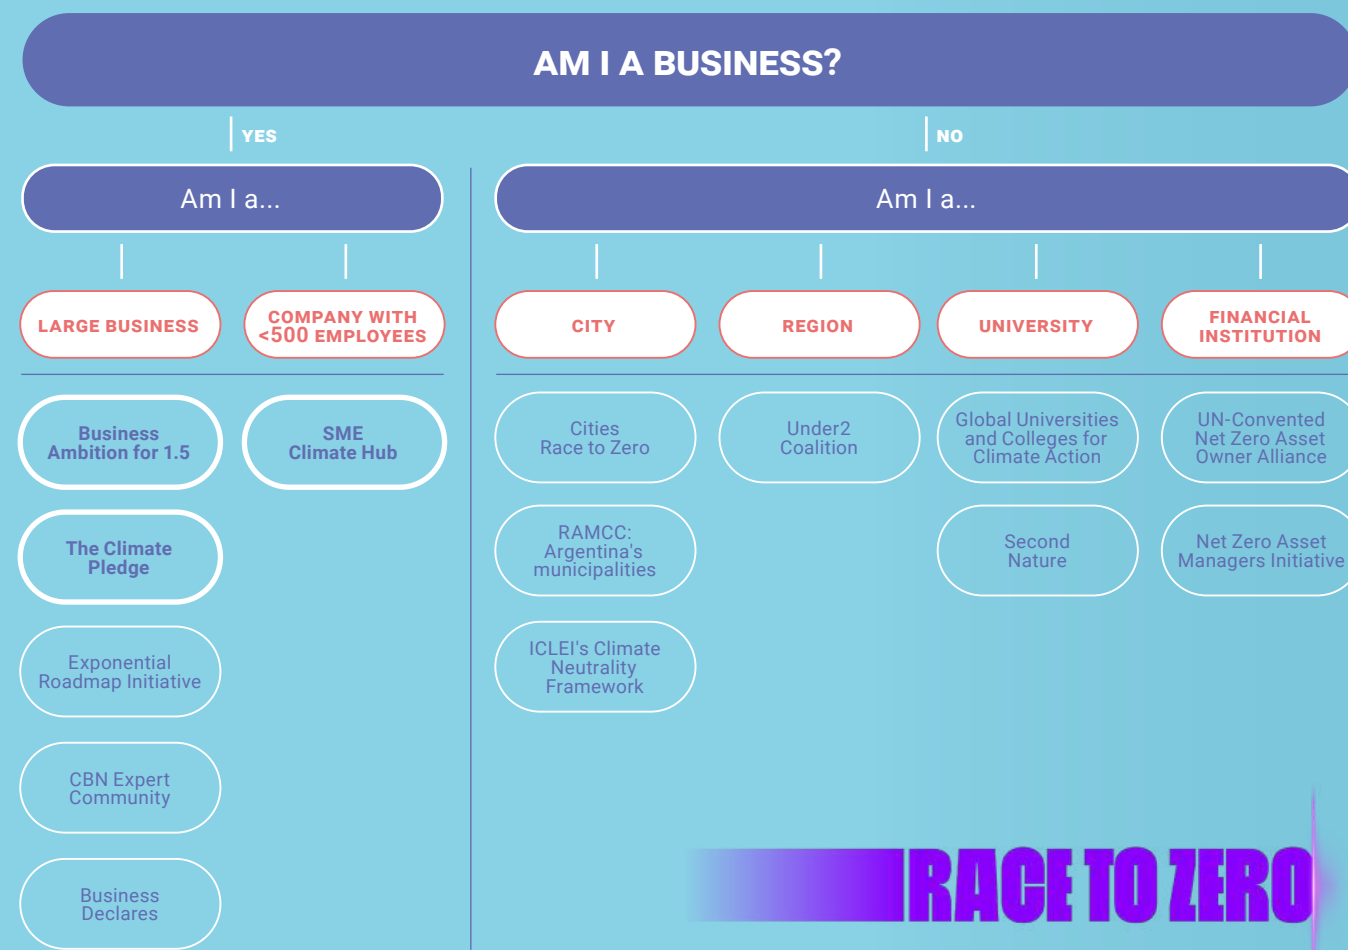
AM I A BUSINESS?

YES

NO

Am I a...

Am I a...

LARGE BUSINESS

COMPANY WITH <500 EMPLOYEES

CITY

REGION

UNIVERSITY

FINANCIAL INSTITUTION

Business Ambition for 1.5

SME Climate Hub

Cities Race to Zero

Under2 Coalition

Global Universities and Colleges for Climate Action

UN-Convented Net Zero Asset Owner Alliance

The Climate Pledge

RAMCC: Argentina's municipalities

Second Nature

Net Zero Asset Managers Initiative

Exponential Roadmap Initiative

ICLEI's Climate Neutrality Framework

CBN Expert Community

Business Declares

RACE TO ZERO